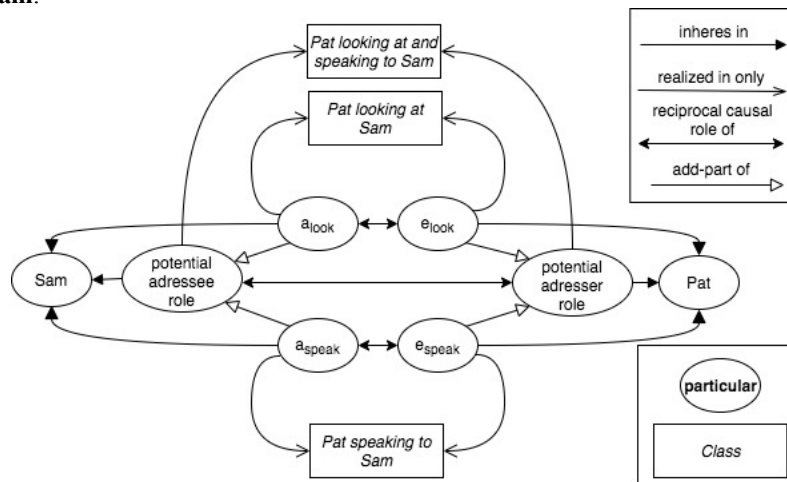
Sam.

Pat looking at and speaking to Sam

Pat looking at Sam

inheres in

realized in only

reciprocal causal role of

add-part of

$a_{look}$

$e_{look}$

Sam

potential adressee role

potential adresser role

Pat

$a_{speak}$

$e_{speak}$

particular

Class

Pat speaking to Sam